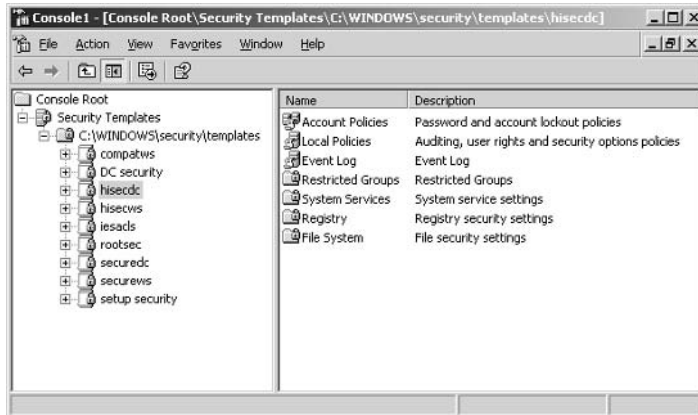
Console1 - [Console Root\Security Templates\C:\WINDOWS\security\templates\hisecdc]

File Action View Favorites Window Help

Console Root
Security Templates
C:\WINDOWS\security\templates
compatws
DC security
hisecdc
hisecws
iesacls
rootsec
securedc
securews
setup security

| Name | Description |
|---|---|
| Account Policies | Password and account lockout policies |
| Local Policies | Auditing, user rights and security options policies |
| Event Log | Event Log |
| Restricted Groups | Restricted Groups |
| System Services | System service settings |
| Registry | Registry security settings |
| File System | File security settings |